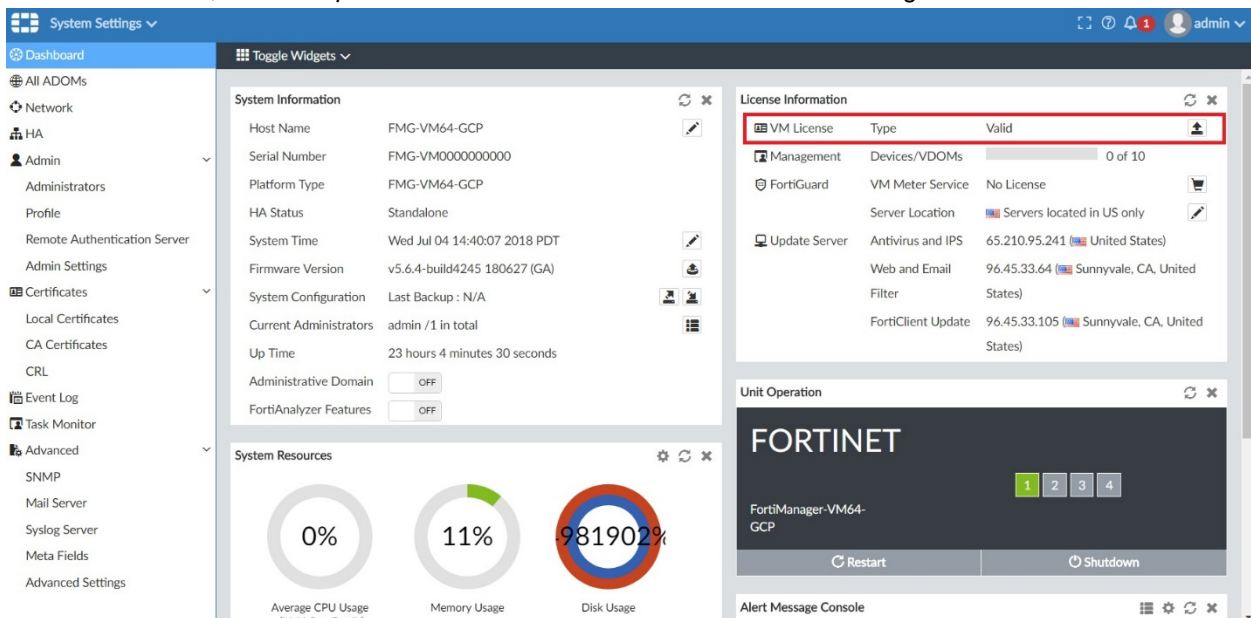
System Settings

1 admin

Dashboard
All ADOMs
Network
HA
Admin
Administrators
Profile
Remote Authentication Server
Admin Settings
Certificates
Local Certificates
CA Certificates
CRL
Event Log
Task Monitor
Advanced
SNMP
Mail Server
Syslog Server
Meta Fields
Advanced Settings

Toggle Widgets

System Information

| | |
|---|---|
| Host Name | FMG-VM64-GCP |
| Serial Number | FMG-VM0000000000 |
| Platform Type | FMG-VM64-GCP |
| HA Status | Standalone |
| System Time | Wed Jul 04 14:40:07 2018 PDT |
| Firmware Version | v5.6.4-build4245 180627 (GA) |
| System Configuration | Last Backup : N/A |
| Current Administrators | admin /1 in total |
| Up Time | 23 hours 4 minutes 30 seconds |
| Administrative Domain | OFF |
| FortiAnalyzer Features | OFF |

System Resources

0%
Average CPU Usage

11%
Memory Usage

-981902%
Disk Usage

License Information

| | | |
|---|---|---|
| VM License | Type | Valid |
| Management | Devices/VDOMs | 0 of 10 |
| FortiGuard | VM Meter Service | No License |
| | Server Location | Servers located in US only |
| Update Server | Antivirus and IPS | 65.210.95.241 (United States) |
| | Web and Email Filter | 96.45.33.64 (Sunnyvale, CA, United States) |
| | FortiClient Update | 96.45.33.105 (Sunnyvale, CA, United States) |

Unit Operation

FORTINET

FortiManager-VM64-GCP

1 2 3 4

Restart
Shutdown

Alert Message Console